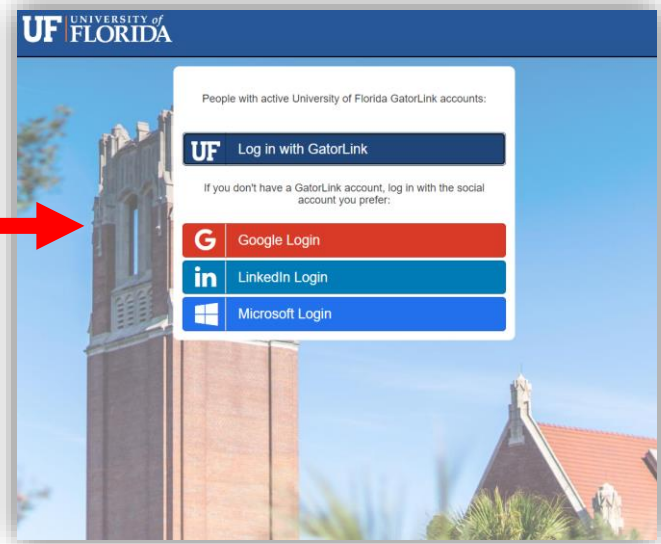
UF UNIVERSITY of FLORIDA

People with active University of Florida GatorLink accounts:

UF Log in with GatorLink

If you don't have a GatorLink account, log in with the social account you prefer:

G Google Login

in LinkedIn Login

Microsoft Login